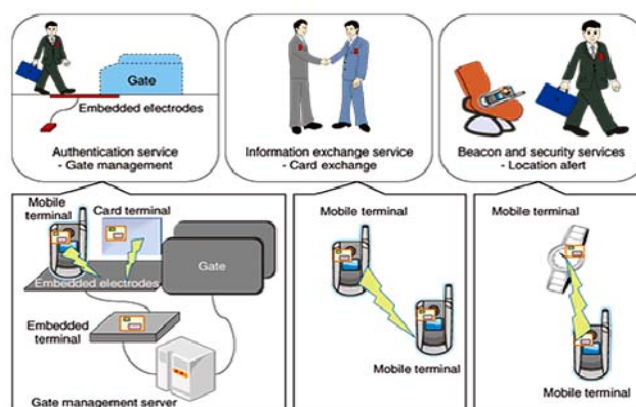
Gate

Embedded electrodes

Authentication service
- Gate management

Information exchange service
- Card exchange

Beacon and security services
- Location alert

Mobile terminal

Card terminal

Gate

Embedded electrodes

Embedded terminal

Gate management server

Mobile terminal

Mobile terminal

Mobile terminal

Mobile terminal